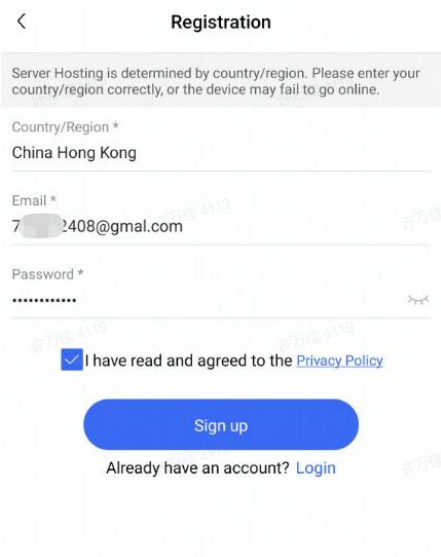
Registration

Server Hosting is determined by country/region. Please enter your country/region correctly, or the device may fail to go online.

Country/Region *
China Hong Kong

Email *
7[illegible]2408@gmal.com

Password *
••••••••••••

I have read and agreed to the Privacy Policy

Sign up

Already have an account? Login

许万佳 4119